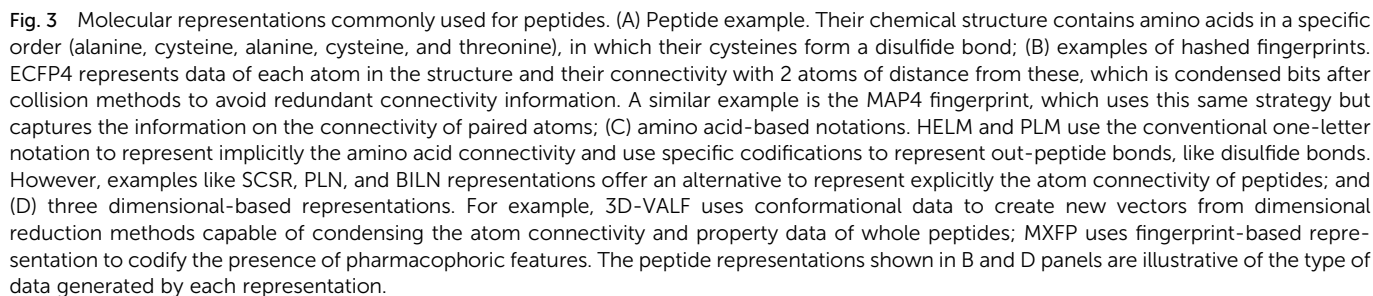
Fig. 3 Molecular representations commonly used for peptides. (A) Peptide example. Their chemical structure contains amino acids in a specific order (alanine, cysteine, alanine, cysteine, and threonine), in which their cysteines form a disulfide bond; (B) examples of hashed fingerprints. ECFP4 represents data of each atom in the structure and their connectivity with 2 atoms of distance from these, which is condensed bits after collision methods to avoid redundant connectivity information. A similar example is the MAP4 fingerprint, which uses this same strategy but captures the information on the connectivity of paired atoms; (C) amino acid-based notations. HELM and PLM use the conventional one-letter notation to represent implicitly the amino acid connectivity and use specific codifications to represent out-peptide bonds, like disulfide bonds. However, examples like SCSR, PLN, and BILN representations offer an alternative to represent explicitly the atom connectivity of peptides; and (D) three dimensional-based representations. For example, 3D-VALF uses conformational data to create new vectors from dimensional reduction methods capable of condensing the atom connectivity and property data of whole peptides; MXFP uses fingerprint-based representation to codify the presence of pharmacophoric features. The peptide representations shown in B and D panels are illustrative of the type of data generated by each representation.